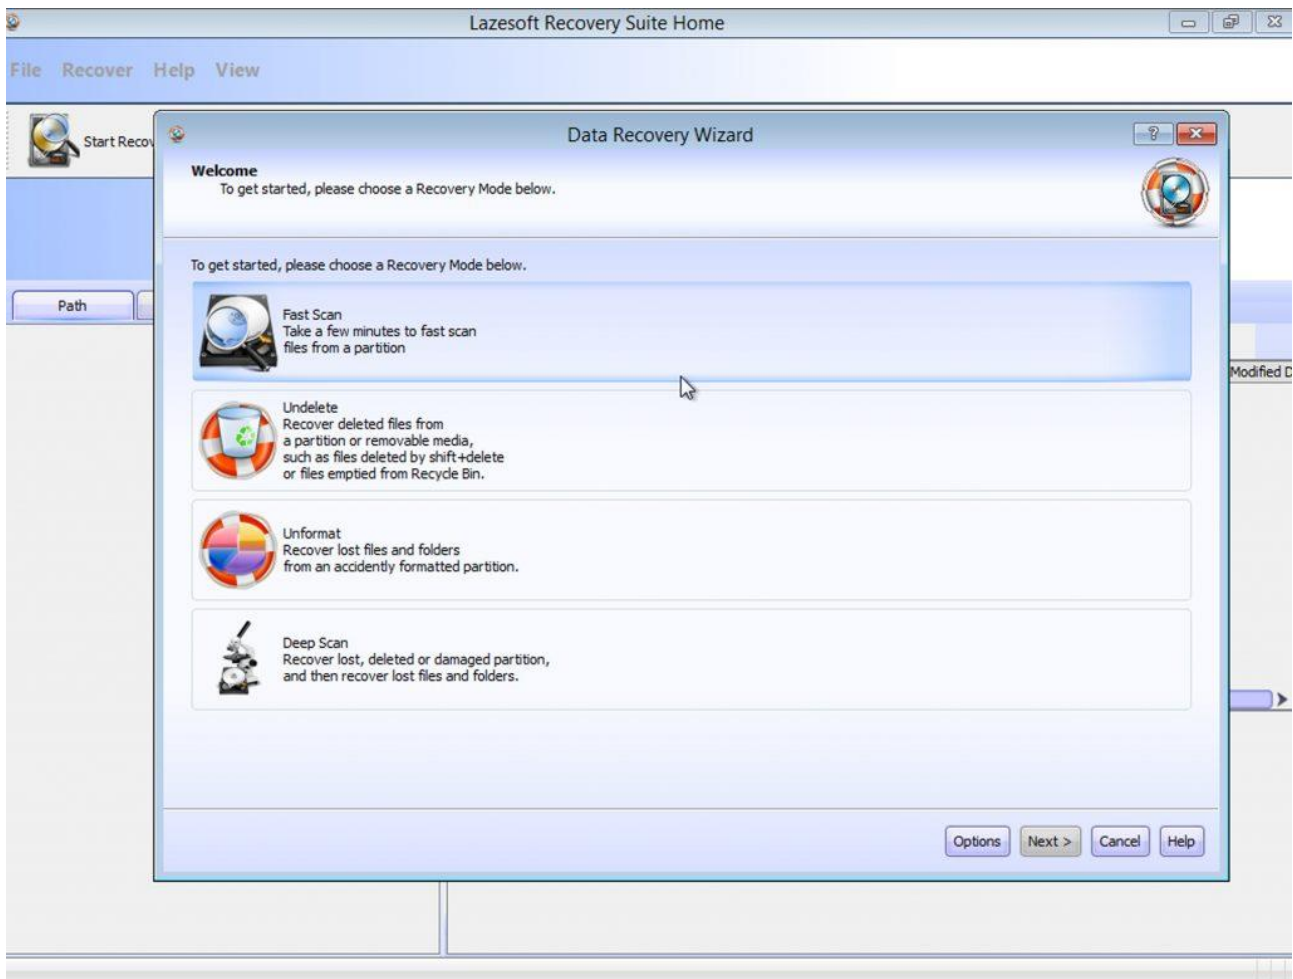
Lazesoft Recovery Suite Home

File Recover Help View

Start Recov

Data Recovery Wizard

Welcome
To get started, please choose a Recovery Mode below.

To get started, please choose a Recovery Mode below.

Path

Fast Scan
Take a few minutes to fast scan files from a partition

Modified D

Undelete
Recover deleted files from a partition or removable media, such as files deleted by shift+delete or files emptied from Recycle Bin.

Unformat
Recover lost files and folders from an accidently formatted partition.

Deep Scan
Recover lost, deleted or damaged partition, and then recover lost files and folders.

Options Next > Cancel Help